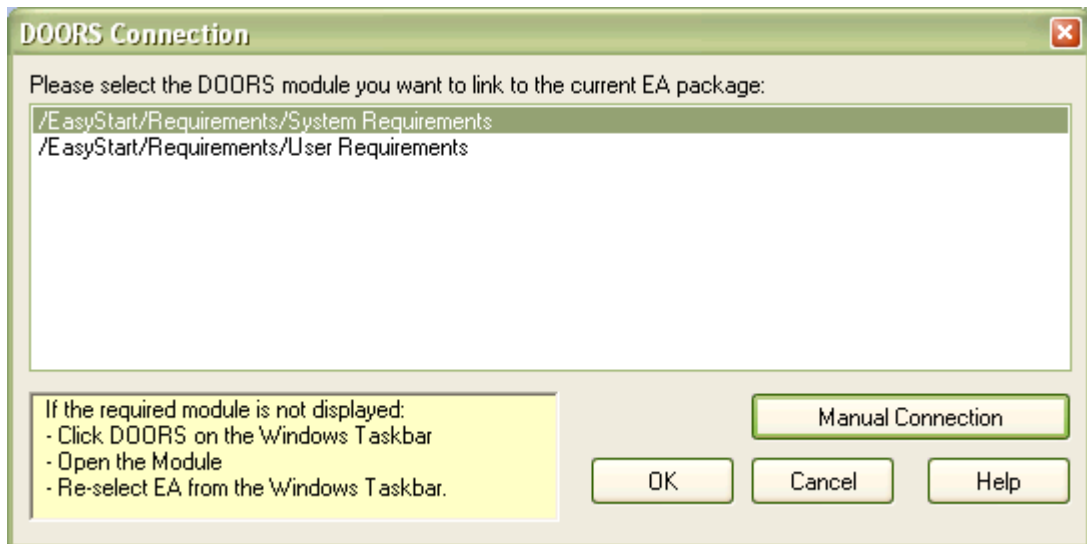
DOORS Connection

Please select the DOORS module you want to link to the current EA package:

/EasyStart/Requirements/System Requirements
/EasyStart/Requirements/User Requirements

If the required module is not displayed:
- Click DOORS on the Windows Taskbar
- Open the Module
- Re-select EA from the Windows Taskbar.

Manual Connection

OK

Cancel

Help